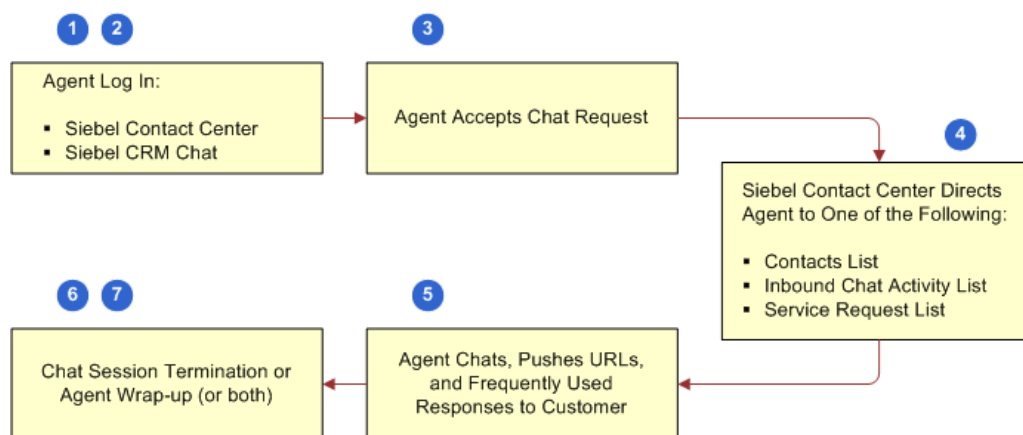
1 2

Agent Log In:

- Siebel Contact Center
- Siebel CRM Chat

3

Agent Accepts Chat Request

4

Siebel Contact Center Directs Agent to One of the Following:

- Contacts List
- Inbound Chat Activity List
- Service Request List

5

Agent Chats, Pushes URLs, and Frequently Used Responses to Customer

6 7

Chat Session Termination or Agent Wrap-up (or both)